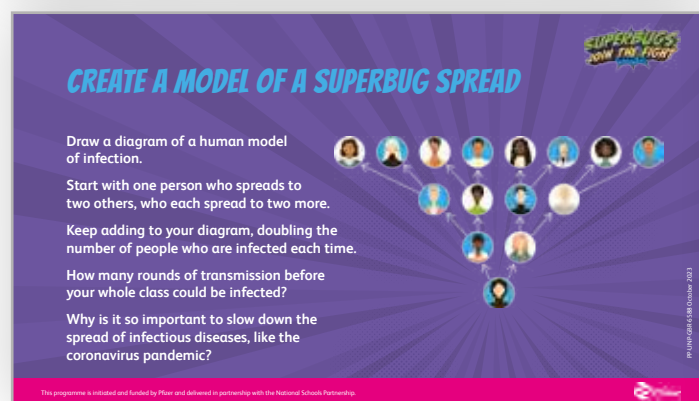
SUPERBUGS JOIN THE FIGHT

CREATE A MODEL OF A SUPERBUG SPREAD

Draw a diagram of a human model of infection.

Start with one person who spreads to two others, who each spread to two more.

Keep adding to your diagram, doubling the number of people who are infected each time.

How many rounds of transmission before your whole class could be infected?

Why is it so important to slow down the spread of infectious diseases, like the coronavirus pandemic?

PP-UNP-GBR-6588 October 2023

This programme is initiated and funded by Pfizer and delivered in partnership with the National Schools Partnership.

Pfizer